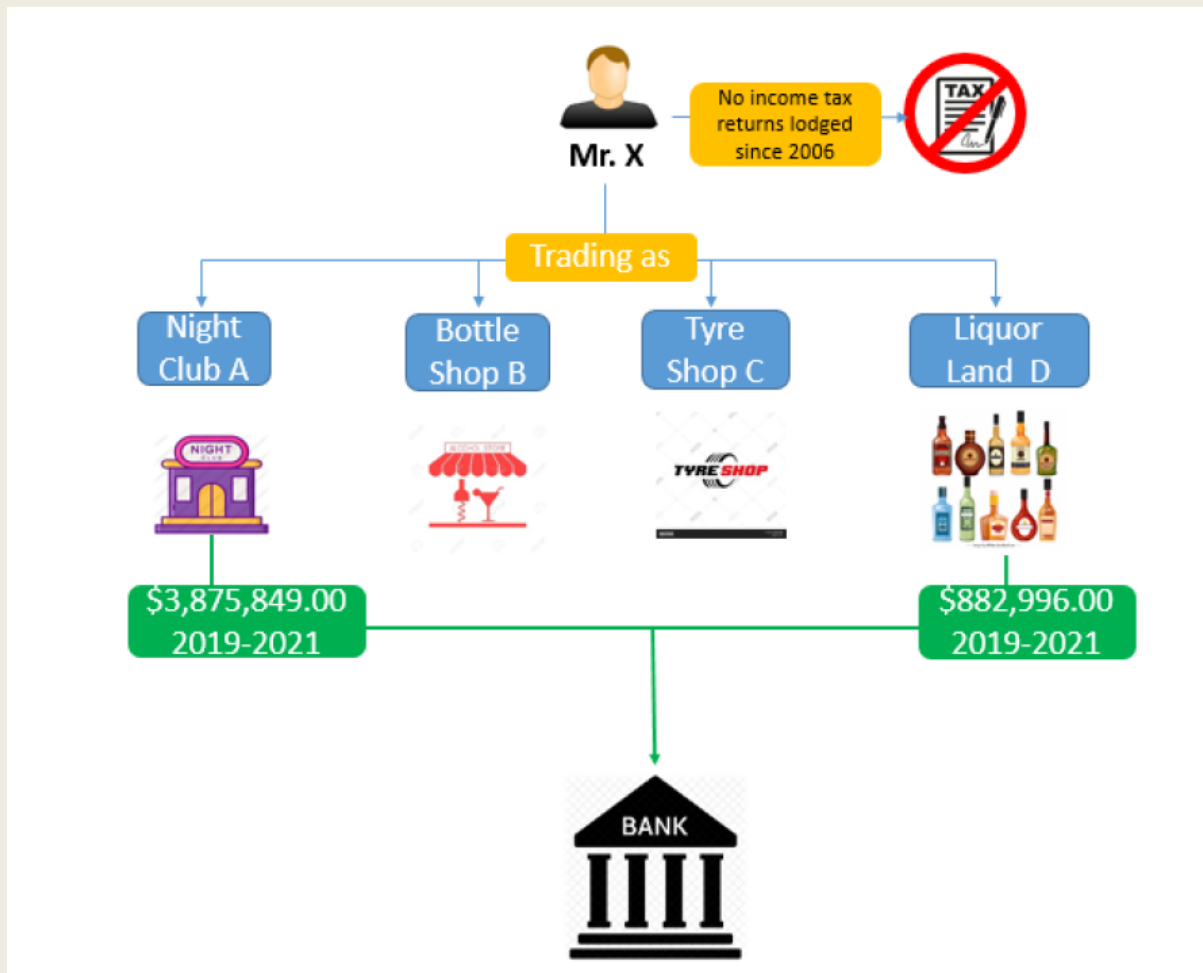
Mr. X

No income tax returns lodged since 2006

TAX

Trading as

Night Club A

Bottle Shop B

Tyre Shop C

Liquor Land D

NIGHT CLUB

ALCOHOL STORE

TYRE SHOP

$3,875,849.00
2019-2021

$882,996.00
2019-2021

BANK